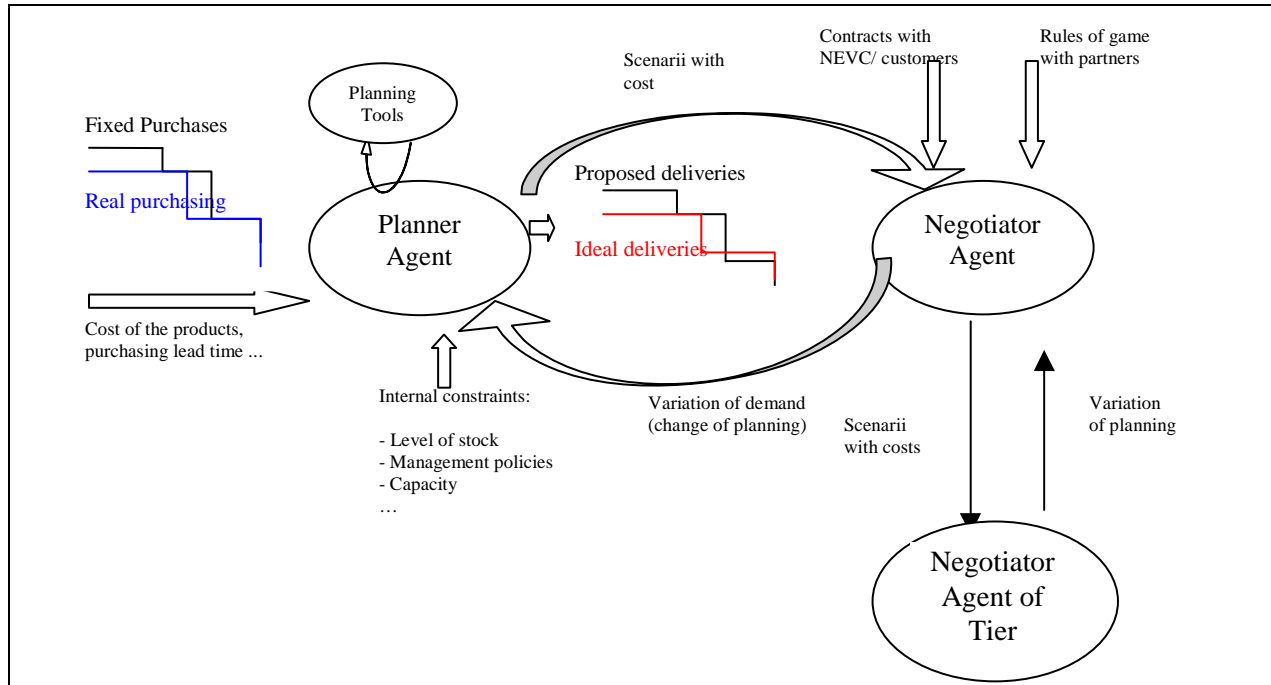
Planning Tools

Fixed Purchases

Real purchasing

Planner Agent

Cost of the products, purchasing lead time ...

Internal constraints:

- Level of stock
- Management policies
- Capacity
…

Scenarii with cost

Proposed deliveries

Ideal deliveries

Variation of demand (change of planning)

Contracts with NEVC/ customers

Rules of game with partners

Negotiator Agent

Scenarii with costs

Variation of planning

Negotiator Agent of Tier